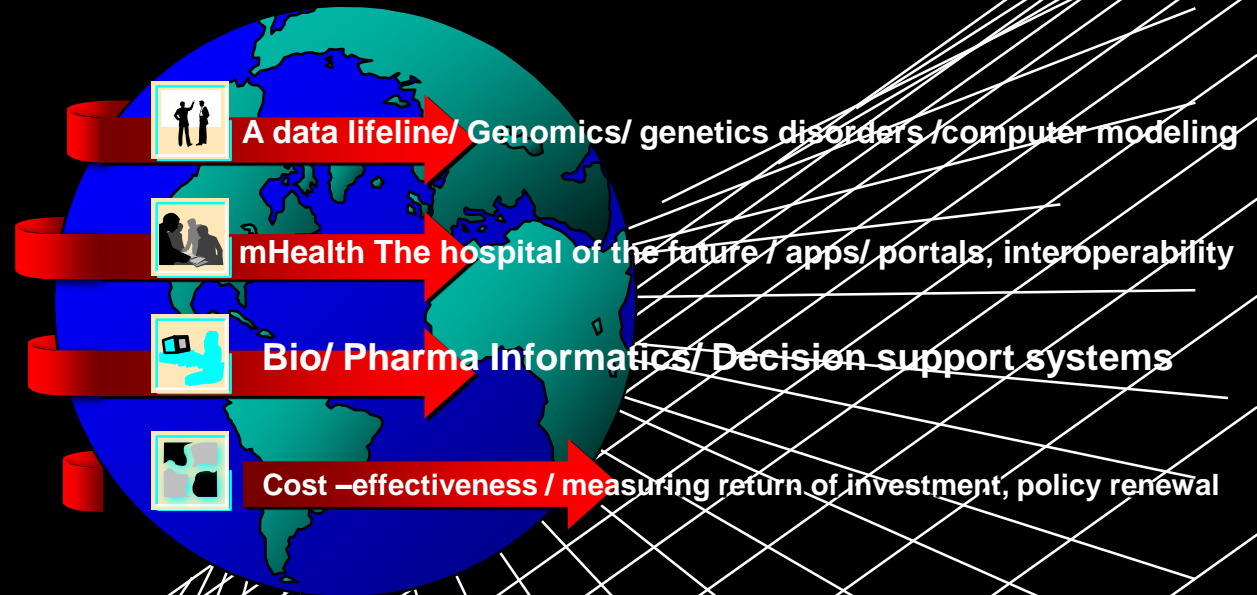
A data lifeline/ Genomics/ genetics disorders /computer modeling

mHealth The hospital of the future / apps/ portals, interoperability

Bio/ Pharma Informatics/ Decision support systems

Cost –effectiveness / measuring return of investment, policy renewal